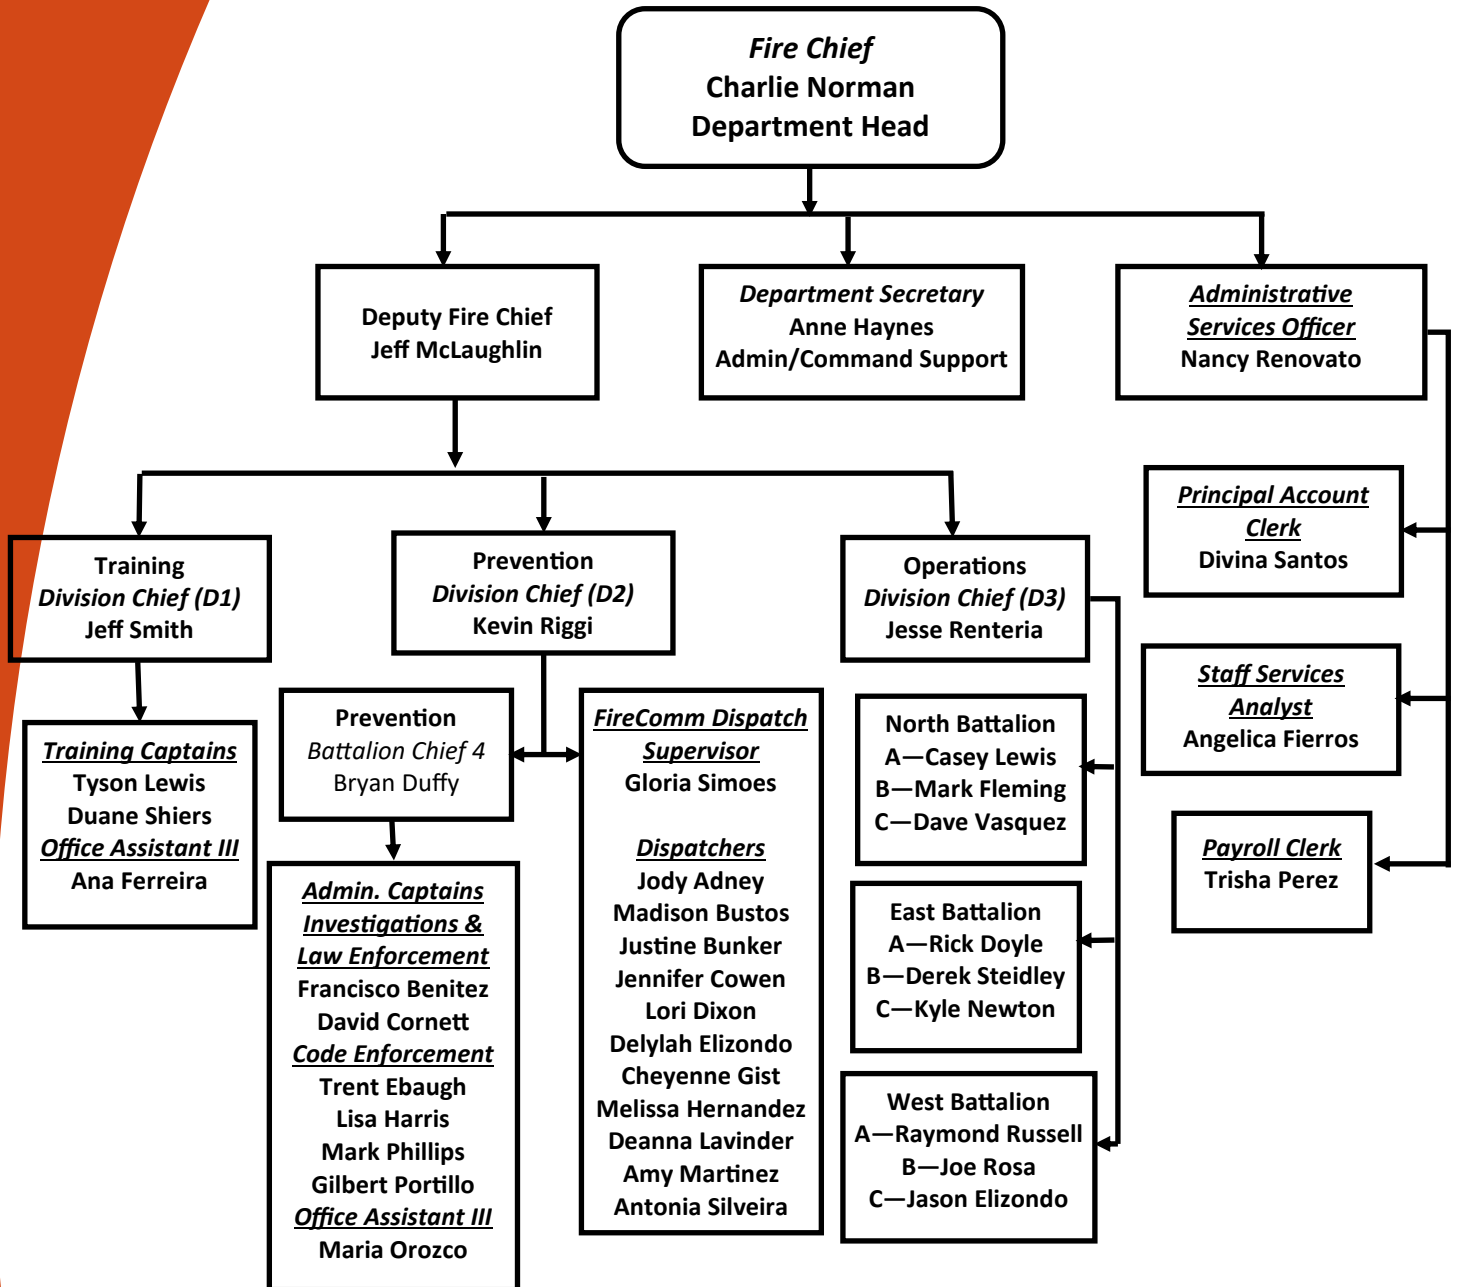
Fire Chief
Charlie Norman
Department Head

Deputy Fire Chief
Jeff McLaughlin

Department Secretary
Anne Haynes
Admin/Command Support

Administrative Services Officer
Nancy Renovato

Principal Account Clerk
Divina Santos

Staff Services Analyst
Angelica Fierros

Payroll Clerk
Trisha Perez

Training
Division Chief (D1)
Jeff Smith

Training Captains
Tyson Lewis
Duane Shiers
Office Assistant III
Ana Ferreira

Prevention
Division Chief (D2)
Kevin Riggi

Prevention
Battalion Chief 4
Bryan Duffy

Admin. Captains
Investigations & Law Enforcement
Francisco Benitez
David Cornett
Code Enforcement
Trent Ebaugh
Lisa Harris
Mark Phillips
Gilbert Portillo
Office Assistant III
Maria Orozco

FireComm Dispatch Supervisor
Gloria Simoes

Dispatchers
Jody Adney
Madison Bustos
Justine Bunker
Jennifer Cowen
Lori Dixon
Delylah Elizondo
Cheyenne Gist
Melissa Hernandez
Deanna Lavinder
Amy Martinez
Antonia Silveira

Operations
Division Chief (D3)
Jesse Renteria

North Battalion
A—Casey Lewis
B—Mark Fleming
C—Dave Vasquez

East Battalion
A—Rick Doyle
B—Derek Steidley
C—Kyle Newton

West Battalion
A—Raymond Russell
B—Joe Rosa
C—Jason Elizondo